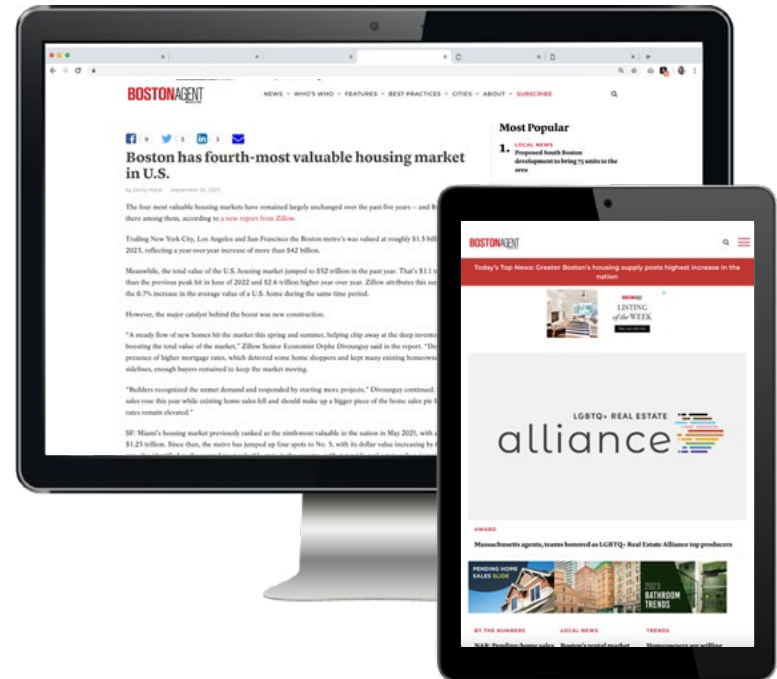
BOSTONAGENT

NEWS WHO'S WHO FEATURES BEST PRACTICES CITIES ABOUT SUBSCRIBE

Boston has fourth-most valuable housing market in U.S.

By Emily Wade September 26, 2023

The four most valuable housing markets have remained largely unchanged over the past five years – and B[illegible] there among them, according to a new report from Zillow.

Trailing New York City, Los Angeles and San Francisco the Boston metro's was valued at roughly $1.5 bill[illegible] 2023, reflecting a year-over-year increase of more than $42 billion.

Meanwhile, the total value of the U.S. housing market jumped to $52 trillion in the past year. That's $1.1 t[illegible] than the previous peak hit in June of 2022 and $2.6 trillion higher year over year. Zillow attributes this su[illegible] the 0.7% increase in the average value of a U.S. home during the same time period.

However, the major catalyst behind the boost was new construction.

"A steady flow of new homes hit the market this spring and summer, helping chip away at the deep invento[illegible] boosting the total value of the market," Zillow Senior Economist Orphe Divounguy said in the report. "De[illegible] presence of higher mortgage rates, which deterred some home shoppers and kept many existing homeowne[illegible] sidelines, enough buyers remained to keep the market moving.

"Builders recognized the unmet demand and responded by starting more projects," Divounguy continued. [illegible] sales rose this year while existing home sales fell and should make up a bigger piece of the home sales pie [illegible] rates remain elevated."

SF: Miami's housing market previously ranked as the ninth-most valuable in the nation in May 2021, with a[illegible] $1.25 trillion. Since then, the metro has jumped up four spots to No. 5, with its dollar value increasing by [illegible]

Most Popular

1. LOCAL NEWS Proposed South Boston development to bring 75 units to the area

BOSTONAGENT

Today's Top News: Greater Boston's housing supply posts highest increase in the nation

LISTING of the WEEK

LGBTQ+ REAL ESTATE alliance

AWARD
Massachusetts agents, teams honored as LGBTQ+ Real Estate Alliance top producers

PENDING HOME SALES SLIDE

2023 BATHROOM TRENDS

BY THE NUMBERS LOCAL NEWS TRENDS